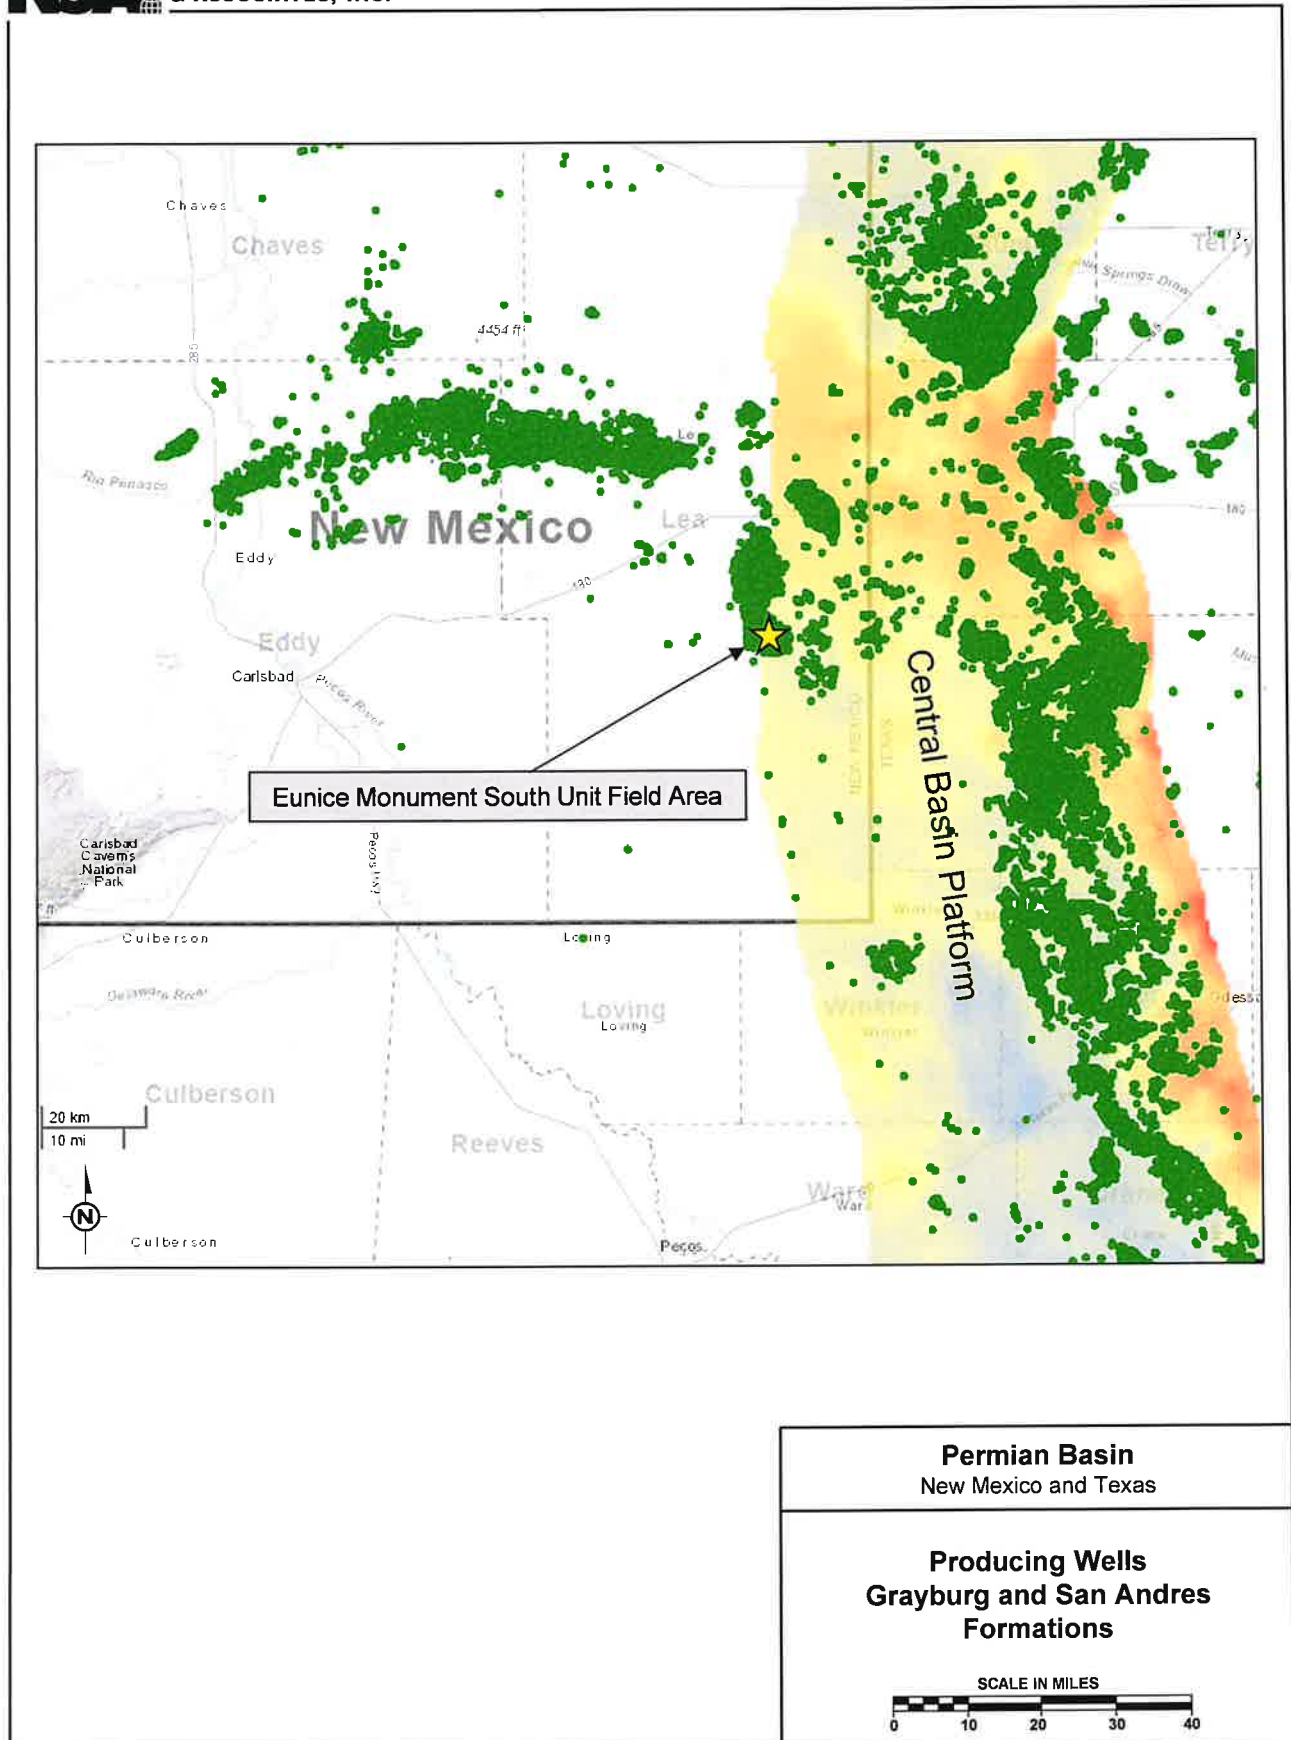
Chaves
Chaves
4454 ft
285
Rio Penasco
New Mexico
Lea
Le
Eddy
180
Eddy
Carlsbad
Pecos River
Eunice Monument South Unit Field Area
Central Basin Platform
Carlsbad Caverns National Park
Pecos Hwy
Culberson
Delaware River
Loving
Loving
Loving
Culberson
Reeves
Winkler
Winkler
Ward
Ward
Pecos
Culberson
Terry
Terry
Sulphur Springs Draw
180
Odessa
20 km
10 mi
N

Permian Basin
New Mexico and Texas

Producing Wells
Grayburg and San Andres Formations

SCALE IN MILES
0 10 20 30 40